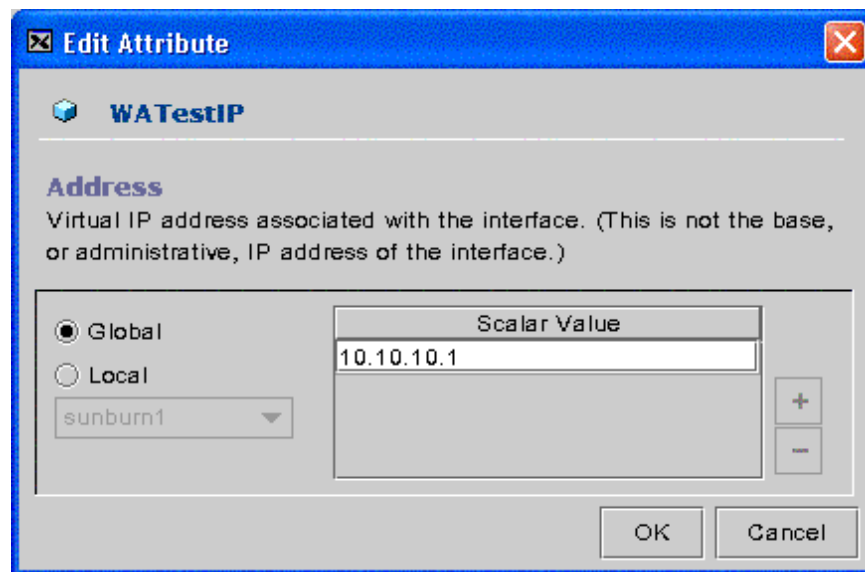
Edit Attribute

WATestIP

Address
Virtual IP address associated with the interface. (This is not the base, or administrative, IP address of the interface.)

Global
Local
sunburn1

| Scalar Value |
|---|
| 10.10.10.1 |

+
−

OK Cancel